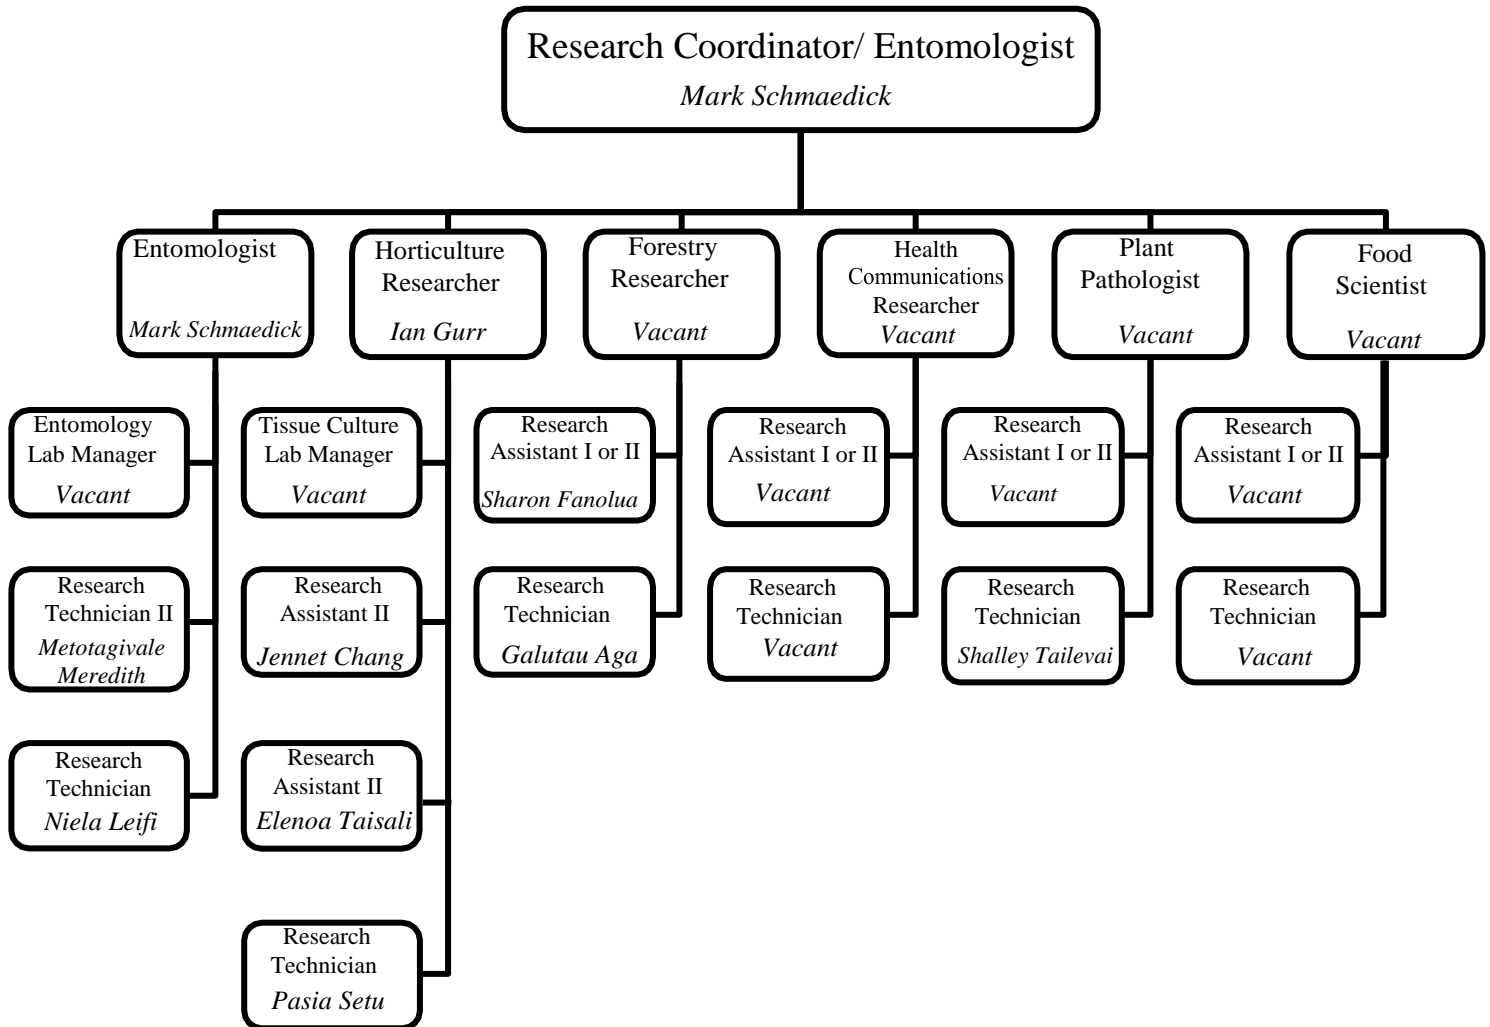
Research Coordinator/ Entomologist
Mark Schmaedick

Entomologist
Mark Schmaedick

Entomology Lab Manager
Vacant

Research Technician II
Metotagivale Meredith

Research Technician
Niela Leifi

Horticulture Researcher
Ian Gurr

Tissue Culture Lab Manager
Vacant

Research Assistant II
Jennet Chang

Research Assistant II
Elenoa Taisali

Research Technician
Pasia Setu

Forestry Researcher
Vacant

Research Assistant I or II
Sharon Fanolua

Research Technician
Galutau Aga

Health Communications Researcher
Vacant

Research Assistant I or II
Vacant

Research Technician
Vacant

Plant Pathologist
Vacant

Research Assistant I or II
Vacant

Research Technician
Shalley Tailevai

Food Scientist
Vacant

Research Assistant I or II
Vacant

Research Technician
Vacant